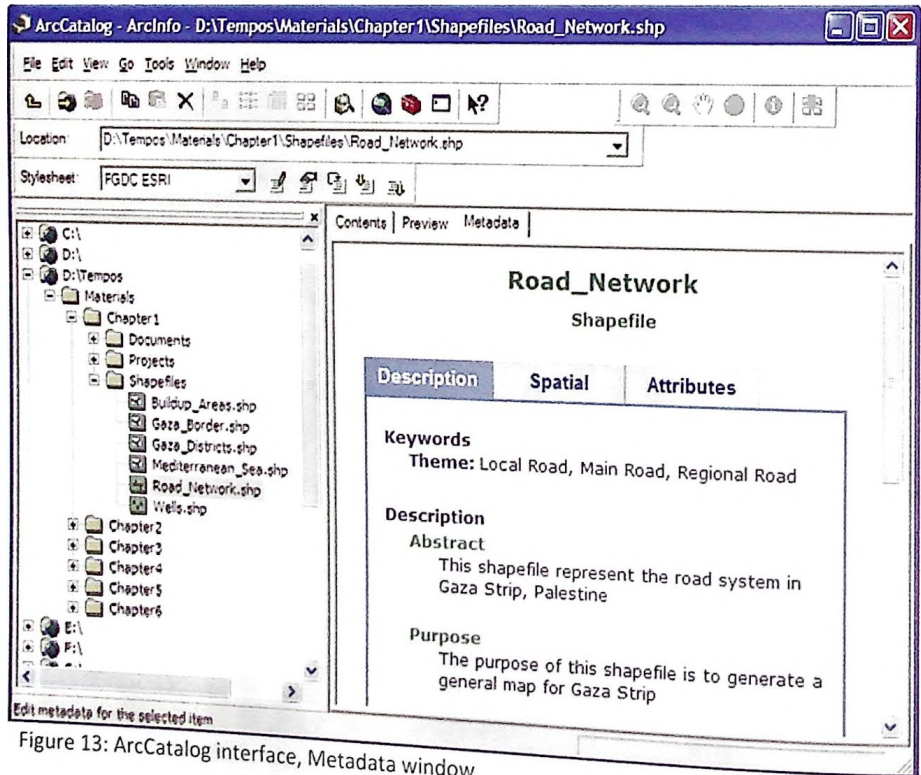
ArcCatalog - ArcInfo - D:\Tempos\Materials\Chapter1\Shapefiles\Road_Network.shp

File Edit View Go Tools Window Help

Location: D:\Tempos\Materials\Chapter1\Shapefiles\Road_Network.shp

Stylesheet: FGDC ESRI

C:\
D:\
D:\Tempos
Materials
Chapter1
Documents
Projects
Shapefiles
Buildup_Areas.shp
Gaza_Border.shp
Gaza_Districts.shp
Mediterranean_Sea.shp
Road_Network.shp
Wells.shp
Chapter2
Chapter3
Chapter4
Chapter5
Chapter6
E:\
F:\

Contents | Preview | Metadata

Road_Network
Shapefile

Description | Spatial | Attributes

Keywords
Theme: Local Road, Main Road, Regional Road

Description
Abstract
This shapefile represent the road system in Gaza Strip, Palestine

Purpose
The purpose of this shapefile is to generate a general map for Gaza Strip

Edit metadata for the selected item

Figure 13: ArcCatalog interface, Metadata window